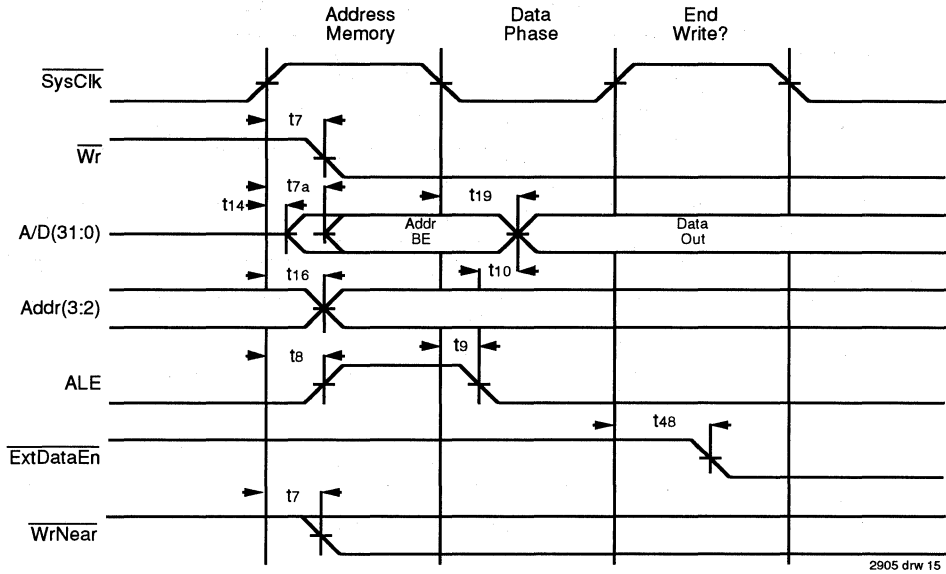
Address Memory

Data Phase

End Write?

$\overline{SysClk}$

$t_7$

$\overline{Wr}$

$t_{7a}$

$t_{14}$

$t_{19}$

A/D(31:0)

Addr BE

Data Out

$t_{16}$

$t_{10}$

Addr(3:2)

$t_8$

$t_9$

ALE

$t_{48}$

$\overline{ExtDataEn}$

$t_7$

$\overline{WrNear}$

2905 drw 15